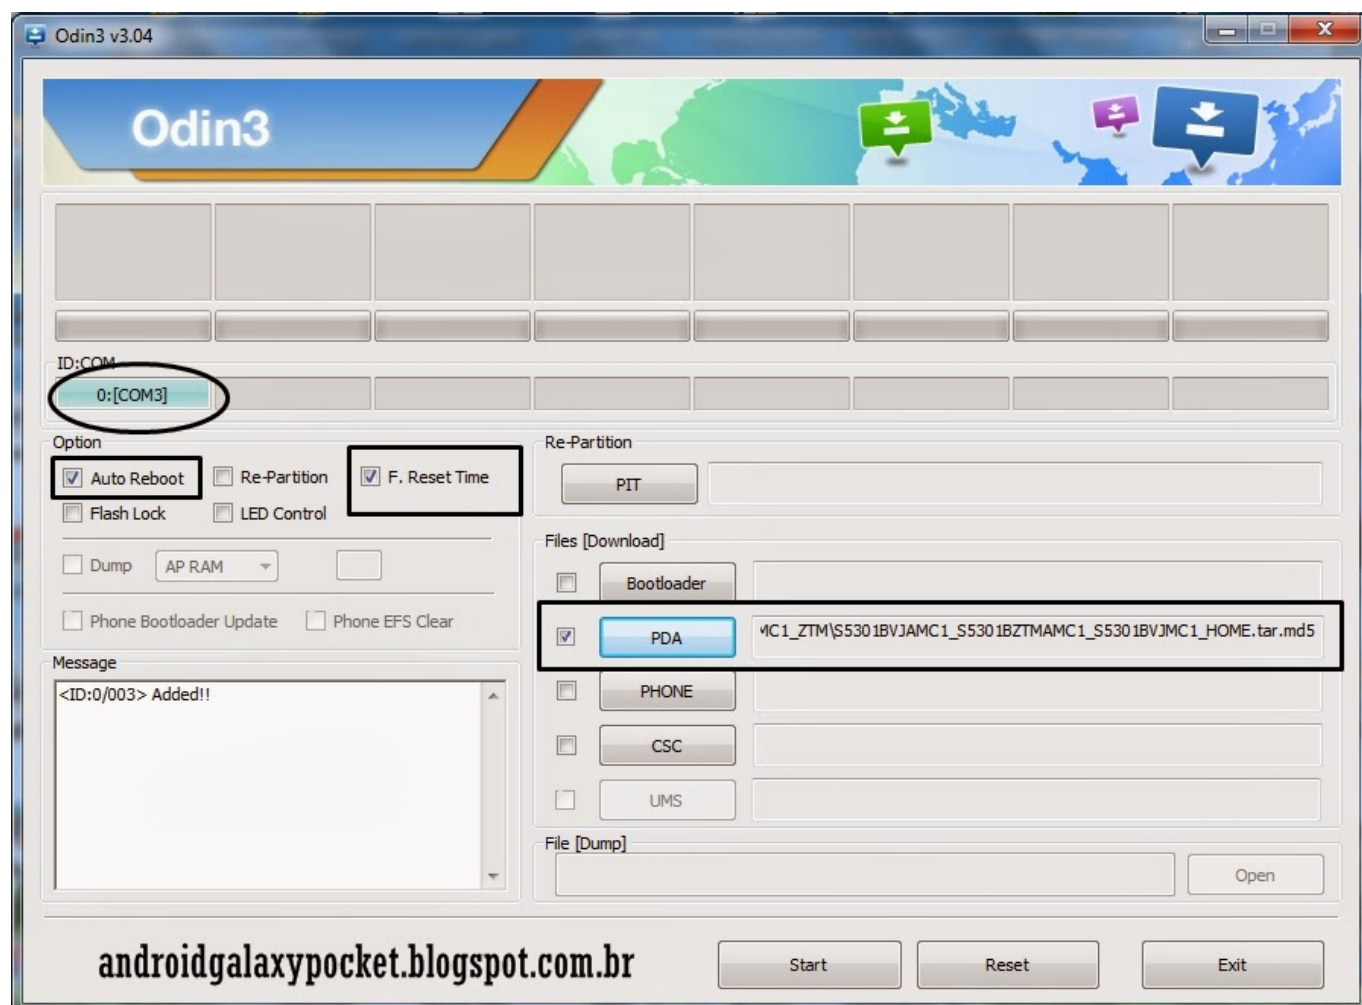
Odin3 v3.04

Odin3

ID:COM
0:[COM3]

Option
Auto Reboot
Re-Partition
F. Reset Time
Flash Lock
LED Control
Dump
AP RAM
Phone Bootloader Update
Phone EFS Clear

Message
<ID:0/003> Added!!

Re-Partition
PIT

Files [Download]
Bootloader
PDA
MC1_ZTM\S5301BVJAMC1_S5301BZTMAMC1_S5301BVJMC1_HOME.tar.md5
PHONE
CSC
UMS

File [Dump]
Open

androidgalaxypocket.blogspot.com.br

Start
Reset
Exit